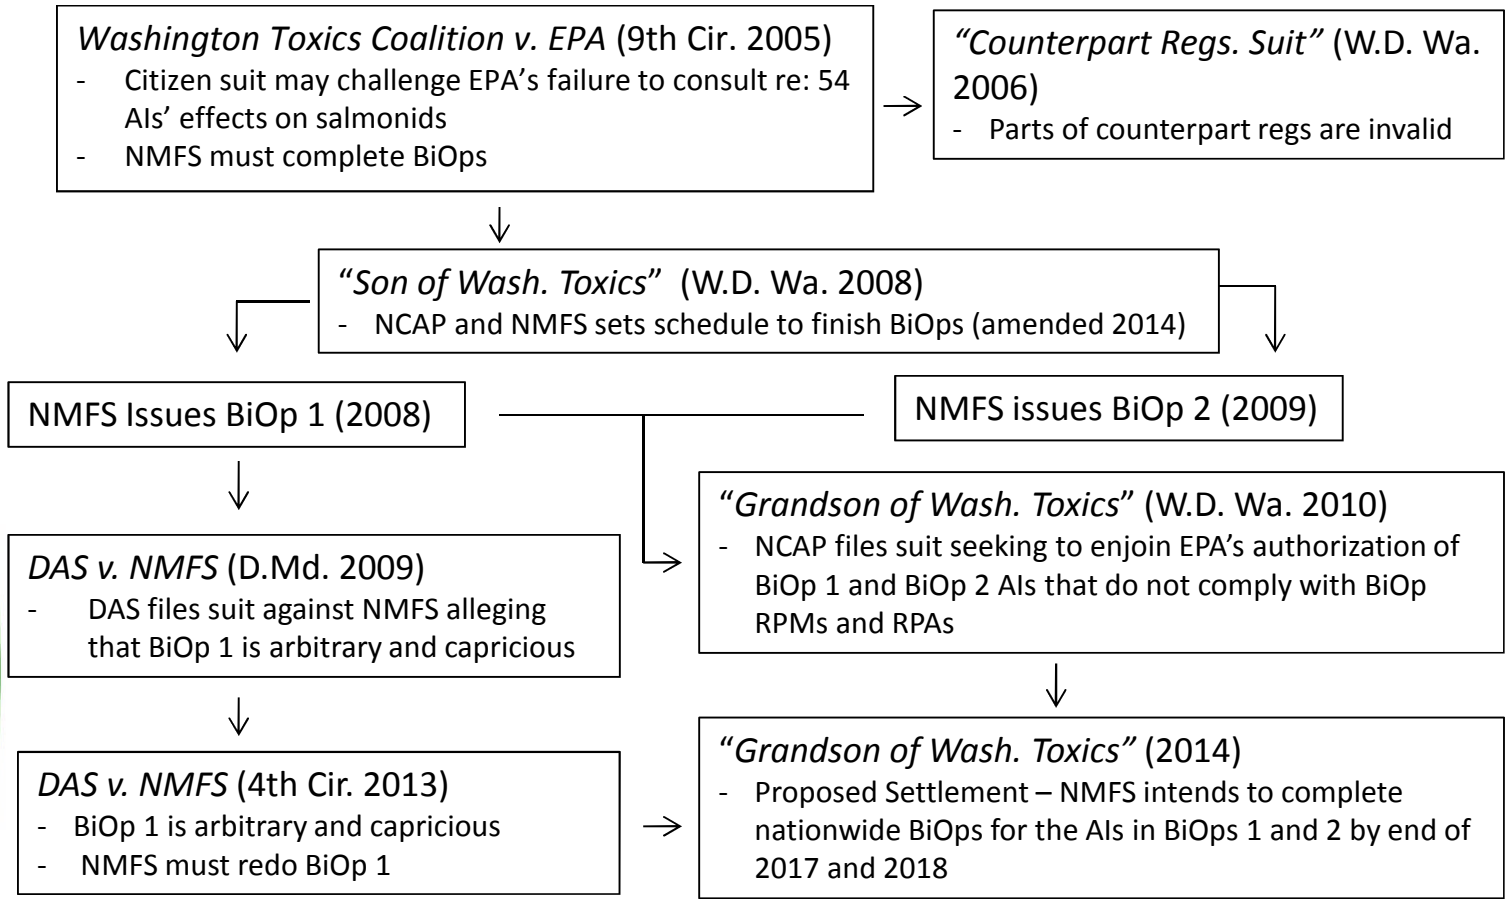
*Washington Toxics Coalition v. EPA* (9th Cir. 2005)
- Citizen suit may challenge EPA's failure to consult re: 54 AIs' effects on salmonids
- NMFS must complete BiOps

*"Counterpart Regs. Suit"* (W.D. Wa. 2006)
- Parts of counterpart regs are invalid

"*Son of Wash. Toxics*" (W.D. Wa. 2008)
- NCAP and NMFS sets schedule to finish BiOps (amended 2014)

NMFS Issues BiOp 1 (2008)

NMFS issues BiOp 2 (2009)

*DAS v. NMFS* (D.Md. 2009)
- DAS files suit against NMFS alleging that BiOp 1 is arbitrary and capricious

"*Grandson of Wash. Toxics*" (W.D. Wa. 2010)
- NCAP files suit seeking to enjoin EPA's authorization of BiOp 1 and BiOp 2 AIs that do not comply with BiOp RPMs and RPAs

*DAS v. NMFS* (4th Cir. 2013)
- BiOp 1 is arbitrary and capricious
- NMFS must redo BiOp 1

"*Grandson of Wash. Toxics"* (2014)
- Proposed Settlement – NMFS intends to complete nationwide BiOps for the AIs in BiOps 1 and 2 by end of 2017 and 2018